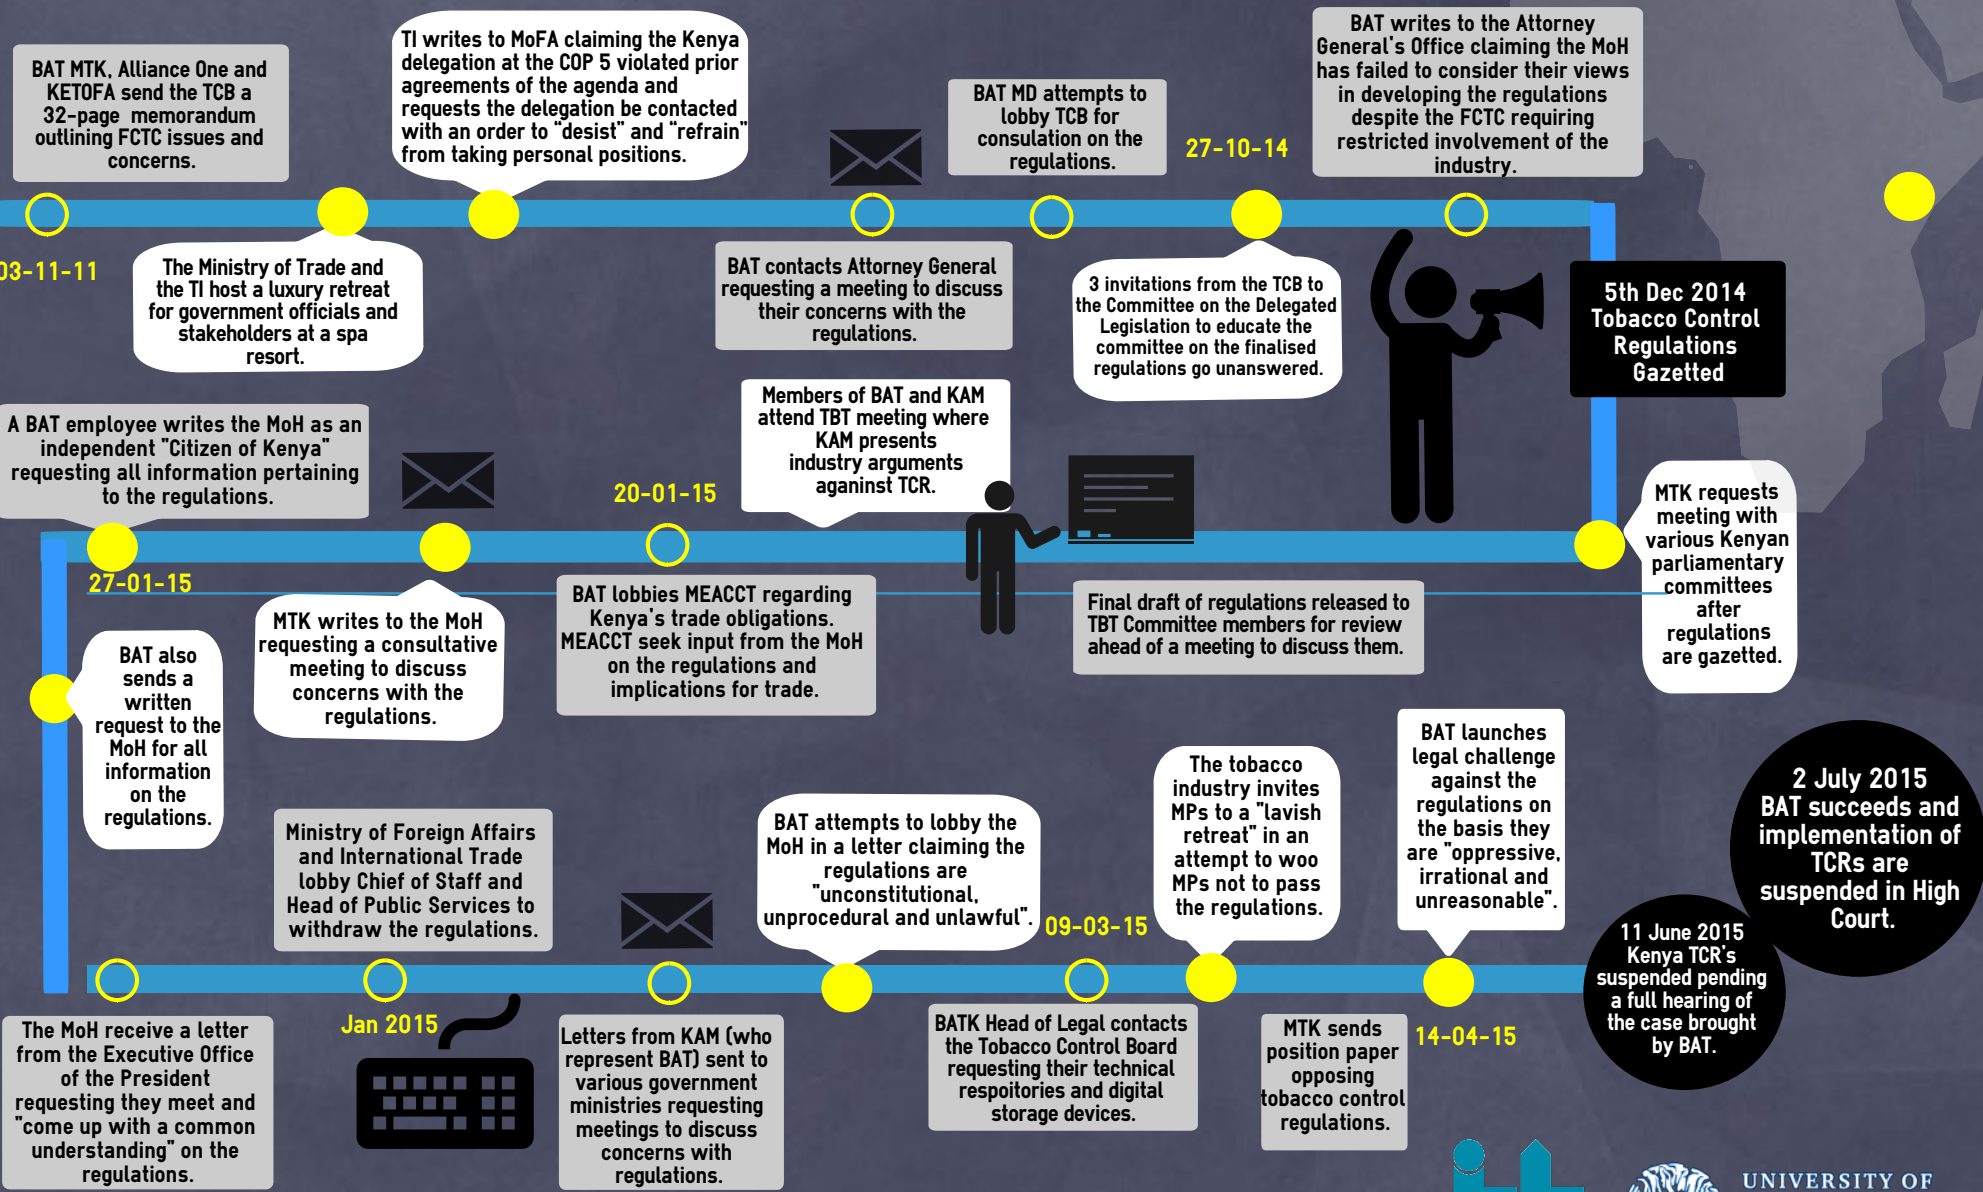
BAT MTK, Alliance One and KETOFA send the TCB a 32-page memorandum outlining FCTC issues and concerns.

TI writes to MoFA claiming the Kenya delegation at the COP 5 violated prior agreements of the agenda and requests the delegation be contacted with an order to "desist" and "refrain" from taking personal positions.

BAT MD attempts to lobby TCB for consulation on the regulations.

27-10-14

BAT writes to the Attorney General's Office claiming the MoH has failed to consider their views in developing the regulations despite the FCTC requiring restricted involvement of the industry.

03-11-11

The Ministry of Trade and the TI host a luxury retreat for government officials and stakeholders at a spa resort.

BAT contacts Attorney General requesting a meeting to discuss their concerns with the regulations.

3 invitations from the TCB to the Committee on the Delegated Legislation to educate the committee on the finalised regulations go unanswered.

5th Dec 2014 Tobacco Control Regulations Gazetted

A BAT employee writes the MoH as an independent "Citizen of Kenya" requesting all information pertaining to the regulations.

20-01-15

Members of BAT and KAM attend TBT meeting where KAM presents industry arguments aganinst TCR.

MTK requests meeting with various Kenyan parliamentary committees after regulations are gazetted.

27-01-15

MTK writes to the MoH requesting a consultative meeting to discuss concerns with the regulations.

BAT lobbies MEACCT regarding Kenya's trade obligations. MEACCT seek input from the MoH on the regulations and implications for trade.

Final draft of regulations released to TBT Committee members for review ahead of a meeting to discuss them.

BAT also sends a written request to the MoH for all information on the regulations.

Ministry of Foreign Affairs and International Trade lobby Chief of Staff and Head of Public Services to withdraw the regulations.

BAT attempts to lobby the MoH in a letter claiming the regulations are "unconstitutional, unprocedural and unlawful".

09-03-15

The tobacco industry invites MPs to a "lavish retreat" in an attempt to woo MPs not to pass the regulations.

BAT launches legal challenge against the regulations on the basis they are "oppressive, irrational and unreasonable".

2 July 2015 BAT succeeds and implementation of TCRs are suspended in High Court.

11 June 2015 Kenya TCR's suspended pending a full hearing of the case brought by BAT.

The MoH receive a letter from the Executive Office of the President requesting they meet and "come up with a common understanding" on the regulations.

Jan 2015

Letters from KAM (who represent BAT) sent to various government ministries requesting meetings to discuss concerns with regulations.

BATK Head of Legal contacts the Tobacco Control Board requesting their technical respoitories and digital storage devices.

MTK sends position paper opposing tobacco control regulations.

14-04-15

UNIVERSITY OF